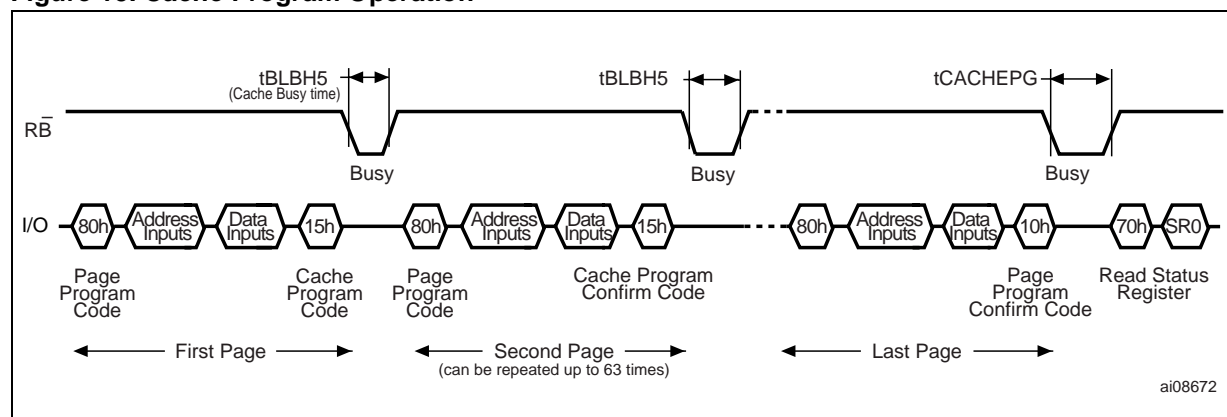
Figure 18. Cache Program Operation

tBLBH5
(Cache Busy time)

tBLBH5

tCACHEPG

$R\bar{B}$

Busy

Busy

Busy

I/O

80h

Address Inputs

Data Inputs

15h

80h

Address Inputs

Data Inputs

15h

80h

Address Inputs

Data Inputs

10h

70h

SR0

Page Program Code

Cache Program Code

Page Program Code

Cache Program Confirm Code

Page Program Confirm Code

Read Status Register

First Page

Second Page
(can be repeated up to 63 times)

Last Page

ai08672